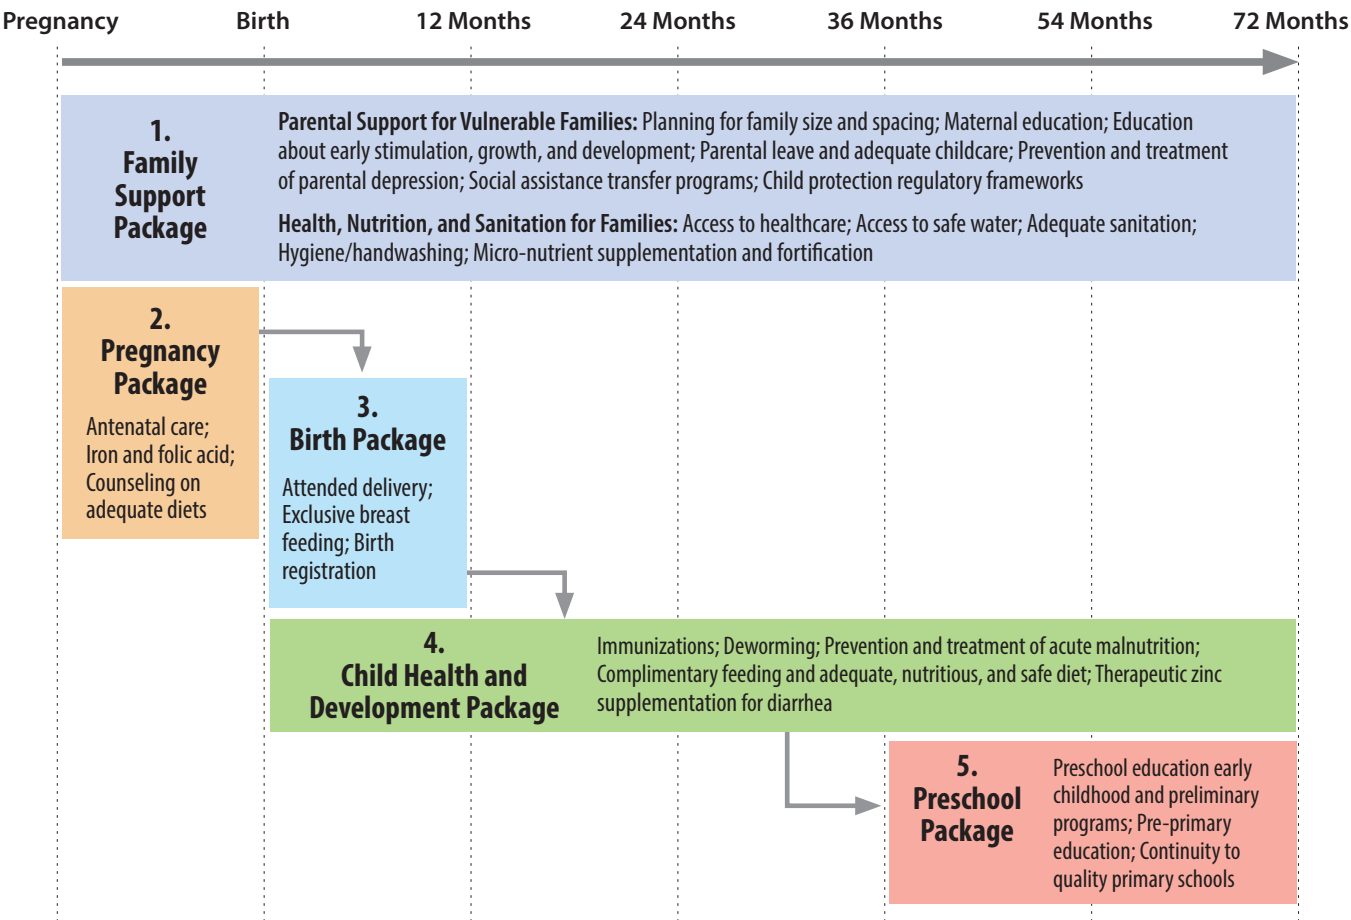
Pregnancy Birth 12 Months 24 Months 36 Months 54 Months 72 Months

1. Family Support Package

Parental Support for Vulnerable Families: Planning for family size and spacing; Maternal education; Education about early stimulation, growth, and development; Parental leave and adequate childcare; Prevention and treatment of parental depression; Social assistance transfer programs; Child protection regulatory frameworks

Health, Nutrition, and Sanitation for Families: Access to healthcare; Access to safe water; Adequate sanitation; Hygiene/handwashing; Micro-nutrient supplementation and fortification

2. Pregnancy Package

Antenatal care; Iron and folic acid; Counseling on adequate diets

3. Birth Package

Attended delivery; Exclusive breast feeding; Birth registration

4. Child Health and Development Package

Immunizations; Deworming; Prevention and treatment of acute malnutrition; Complimentary feeding and adequate, nutritious, and safe diet; Therapeutic zinc supplementation for diarrhea

5. Preschool Package

Preschool education early childhood and preliminary programs; Pre-primary education; Continuity to quality primary schools